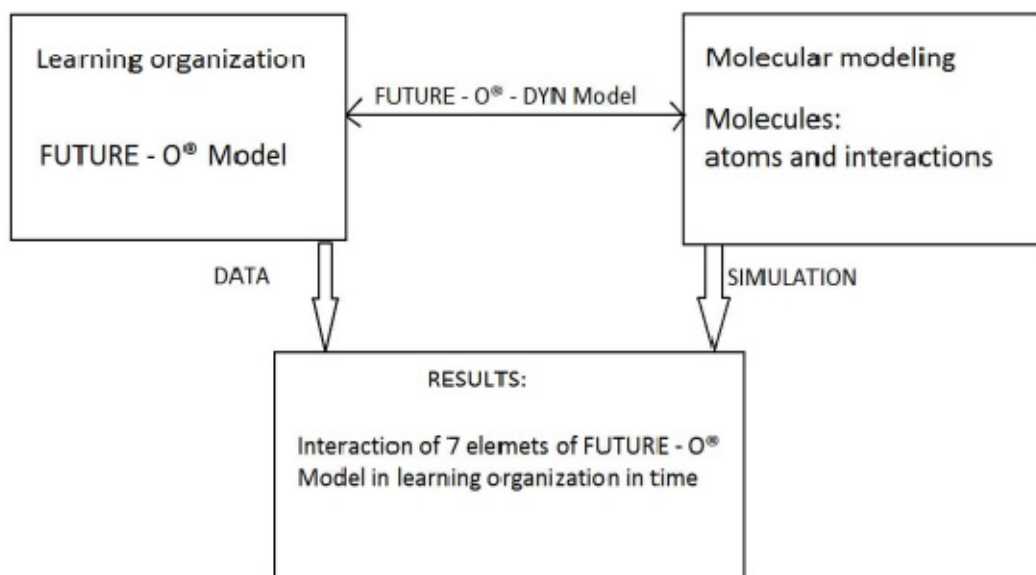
Learning organization

FUTURE - O® Model

FUTURE - O® - DYN Model

Molecular modeling

Molecules:
atoms and interactions

DATA

SIMULATION

RESULTS:

Interaction of 7 elemets of FUTURE - O® Model in learning organization in time